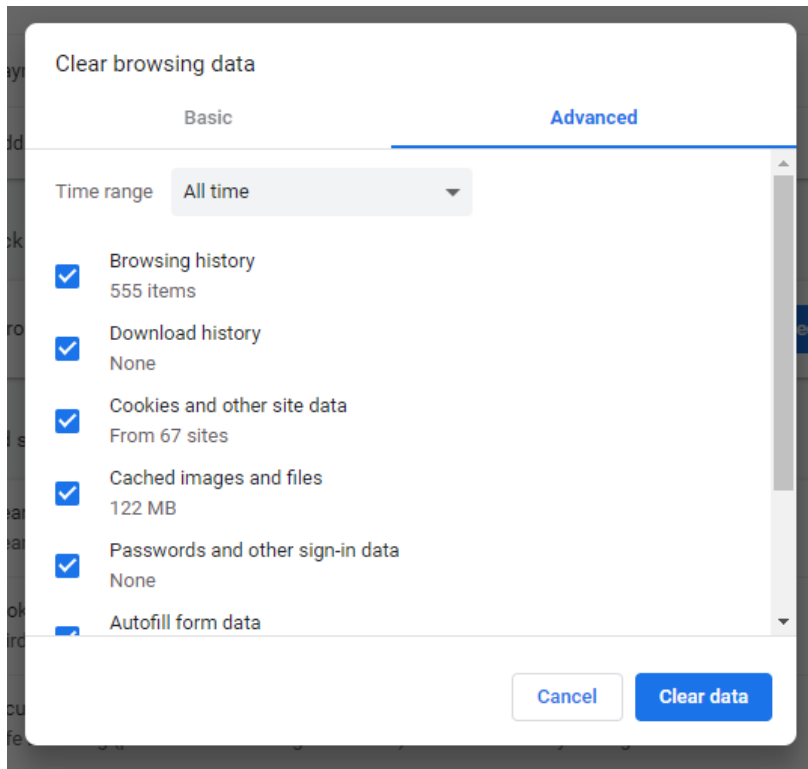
Clear browsing data

Basic

Advanced

Time range
All time

Browsing history
555 items

Download history
None

Cookies and other site data
From 67 sites

Cached images and files
122 MB

Passwords and other sign-in data
None

Autofill form data

Cancel

Clear data